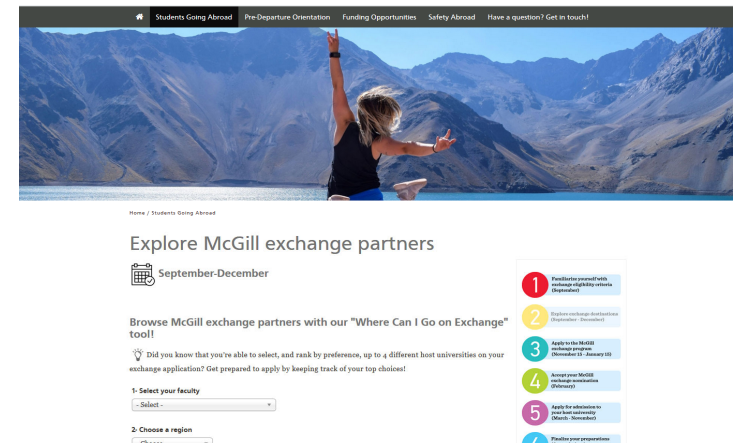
Students Going Abroad | Pre-Departure Orientation | Funding Opportunities | Safety Abroad | Have a question? Get in touch!

Home / Students Going Abroad

Explore McGill exchange partners

September-December

Browse McGill exchange partners with our "Where Can I Go on Exchange" tool!

Did you know that you're able to select, and rank by preference, up to 4 different host universities on your exchange application? Get prepared to apply by keeping track of your top choices!

1- Select your faculty

- Select -

2- Choose a region

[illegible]

1 Familiarize yourself with exchange eligibility criteria (September)

2 Explore exchange destinations (September - December)

3 Apply to the McGill exchange program (November 15 - January 15)

4 Accept your McGill exchange nomination (February)

5 Apply for admission to your host university (March - November)

6 Finalize your preparations